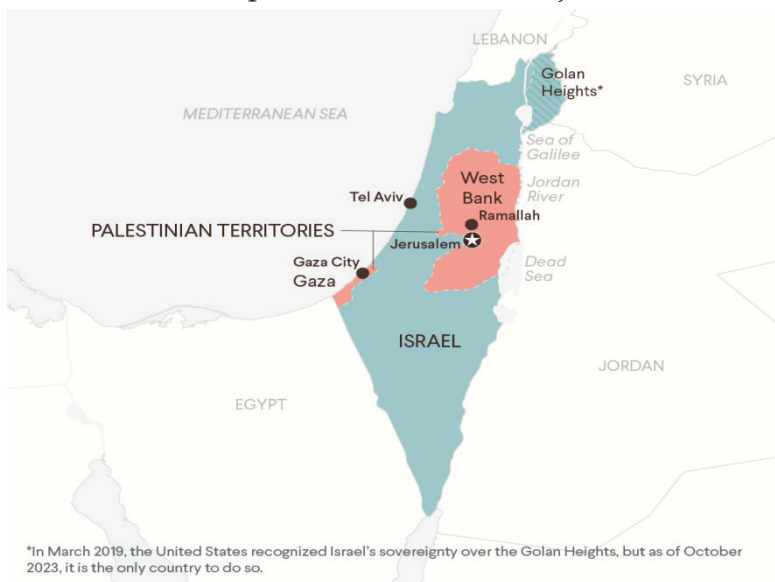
LEBANON

Golan Heights*

SYRIA

MEDITERRANEAN SEA

Sea of Galilee

West Bank

Jordan River

Tel Aviv

Ramallah

PALESTINIAN TERRITORIES

Jerusalem

Gaza City

Gaza

Dead Sea

ISRAEL

JORDAN

EGYPT

*In March 2019, the United States recognized Israel's sovereignty over the Golan Heights, but as of October 2023, it is the only country to do so.